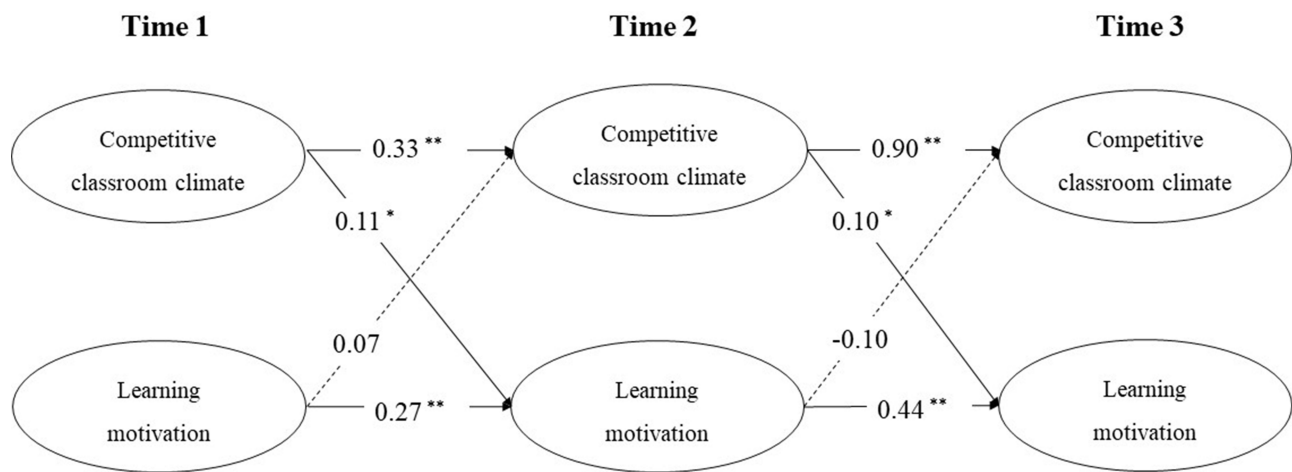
Time 1

Time 2

Time 3

Competitive classroom climate

0.33 **

Competitive classroom climate

0.90 **

Competitive classroom climate

0.11 *

0.10 *

0.07

-0.10

Learning motivation

0.27 **

Learning motivation

0.44 **

Learning motivation